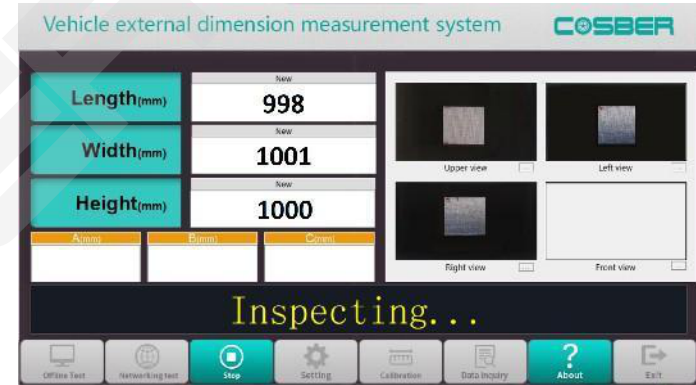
Vehicle external dimension measurement system

COSBER

Length(mm)
New
998

Width(mm)
New
1001

Height(mm)
New
1000

A(mm)
B(mm)
C(mm)

Upper view
Left view
Right view
Front view

Inspecting...

Offline Test
Networking test
Stop
Setting
Calibration
Data Inquiry
About
Exit